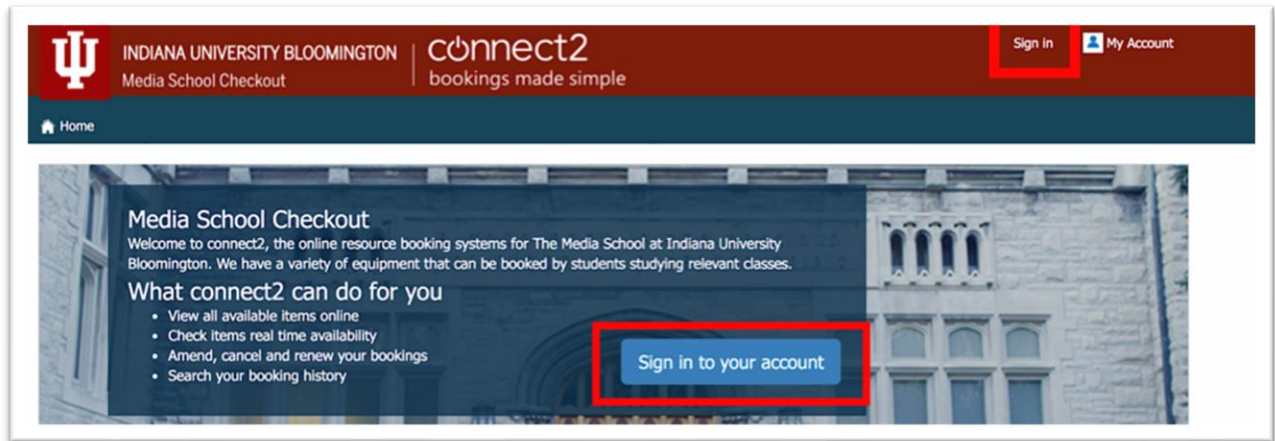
INDIANA UNIVERSITY BLOOMINGTON
Media School Checkout

connect2
bookings made simple

Sign in

My Account

Home

Media School Checkout

Welcome to connect2, the online resource booking systems for The Media School at Indiana University Bloomington. We have a variety of equipment that can be booked by students studying relevant classes.

What connect2 can do for you

- View all available items online
- Check items real time availability
- Amend, cancel and renew your bookings
- Search your booking history

Sign in to your account